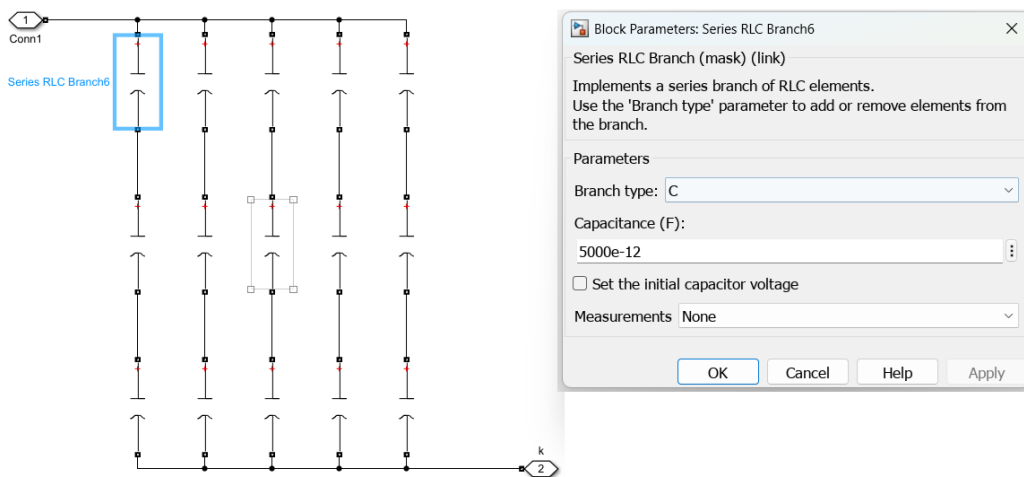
1
Conn1
Series RLC Branch6
k
2

Block Parameters: Series RLC Branch6
×
Series RLC Branch (mask) (link)
Implements a series branch of RLC elements.
Use the 'Branch type' parameter to add or remove elements from the branch.

Parameters
Branch type: C
Capacitance (F):
5000e-12
Set the initial capacitor voltage
Measurements None

OK
Cancel
Help
Apply